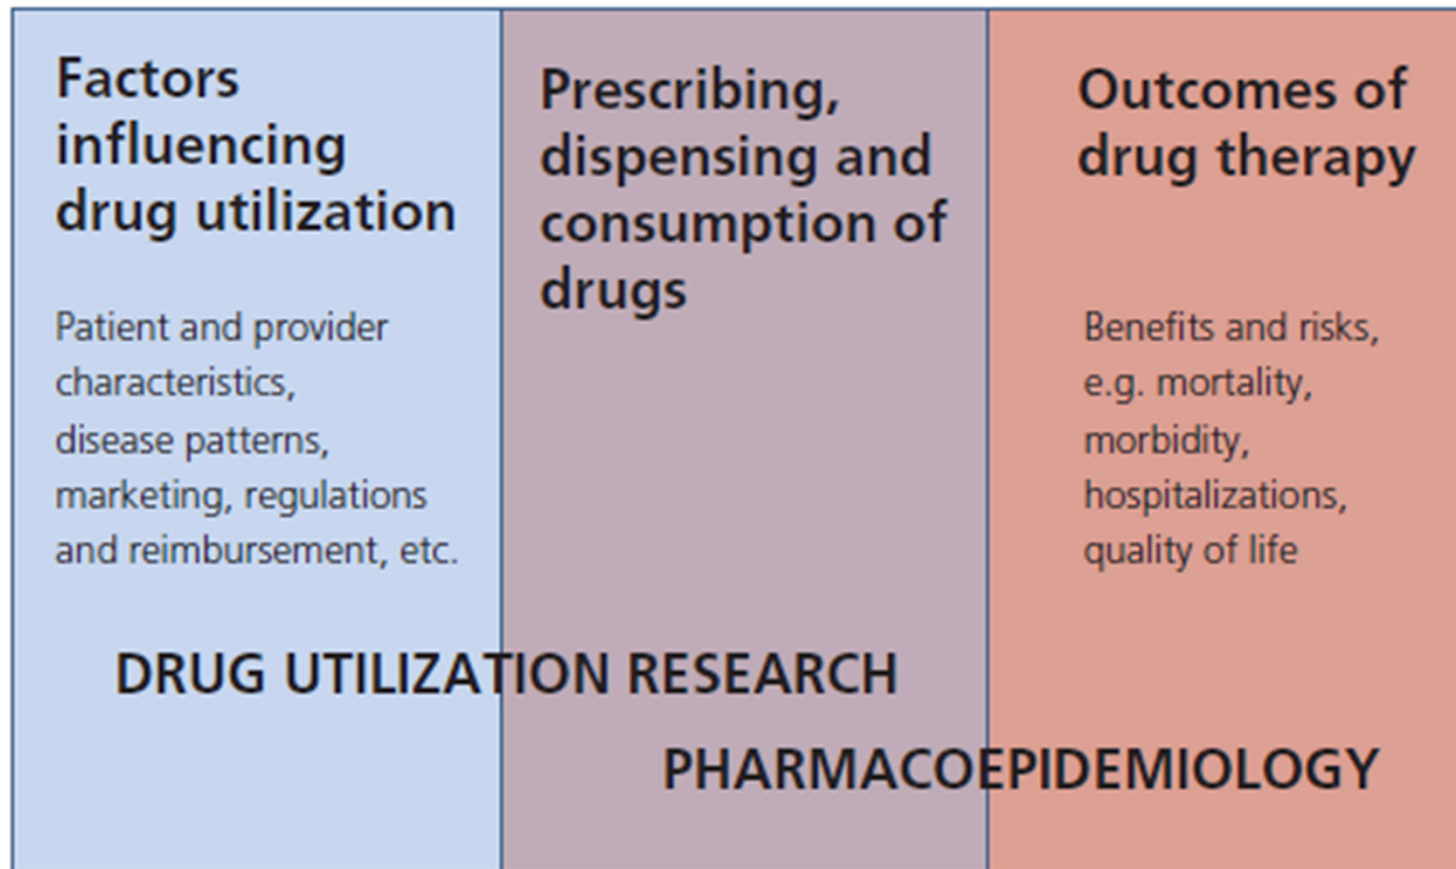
Factors influencing drug utilization

Patient and provider characteristics, disease patterns, marketing, regulations and reimbursement, etc.

Prescribing, dispensing and consumption of drugs

Outcomes of drug therapy

Benefits and risks, e.g. mortality, morbidity, hospitalizations, quality of life

DRUG UTILIZATION RESEARCH

PHARMACOEPIDEMIOLOGY